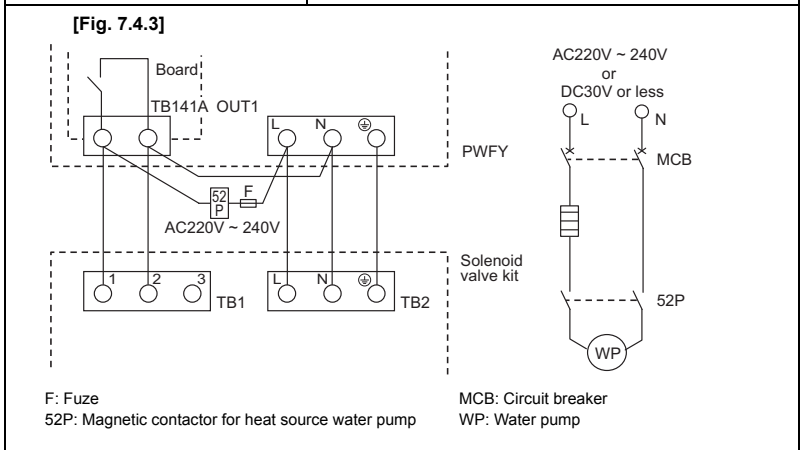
[Fig. 7.4.3]

Board

TB141A OUT1

L N ⏚

PWFY

52 P

F

AC220V ~ 240V

Solenoid valve kit

1 2 3

TB1

L N ⏚

TB2

AC220V ~ 240V or DC30V or less

L N

MCB

52P

WP

F: Fuze

52P: Magnetic contactor for heat source water pump

MCB: Circuit breaker

WP: Water pump